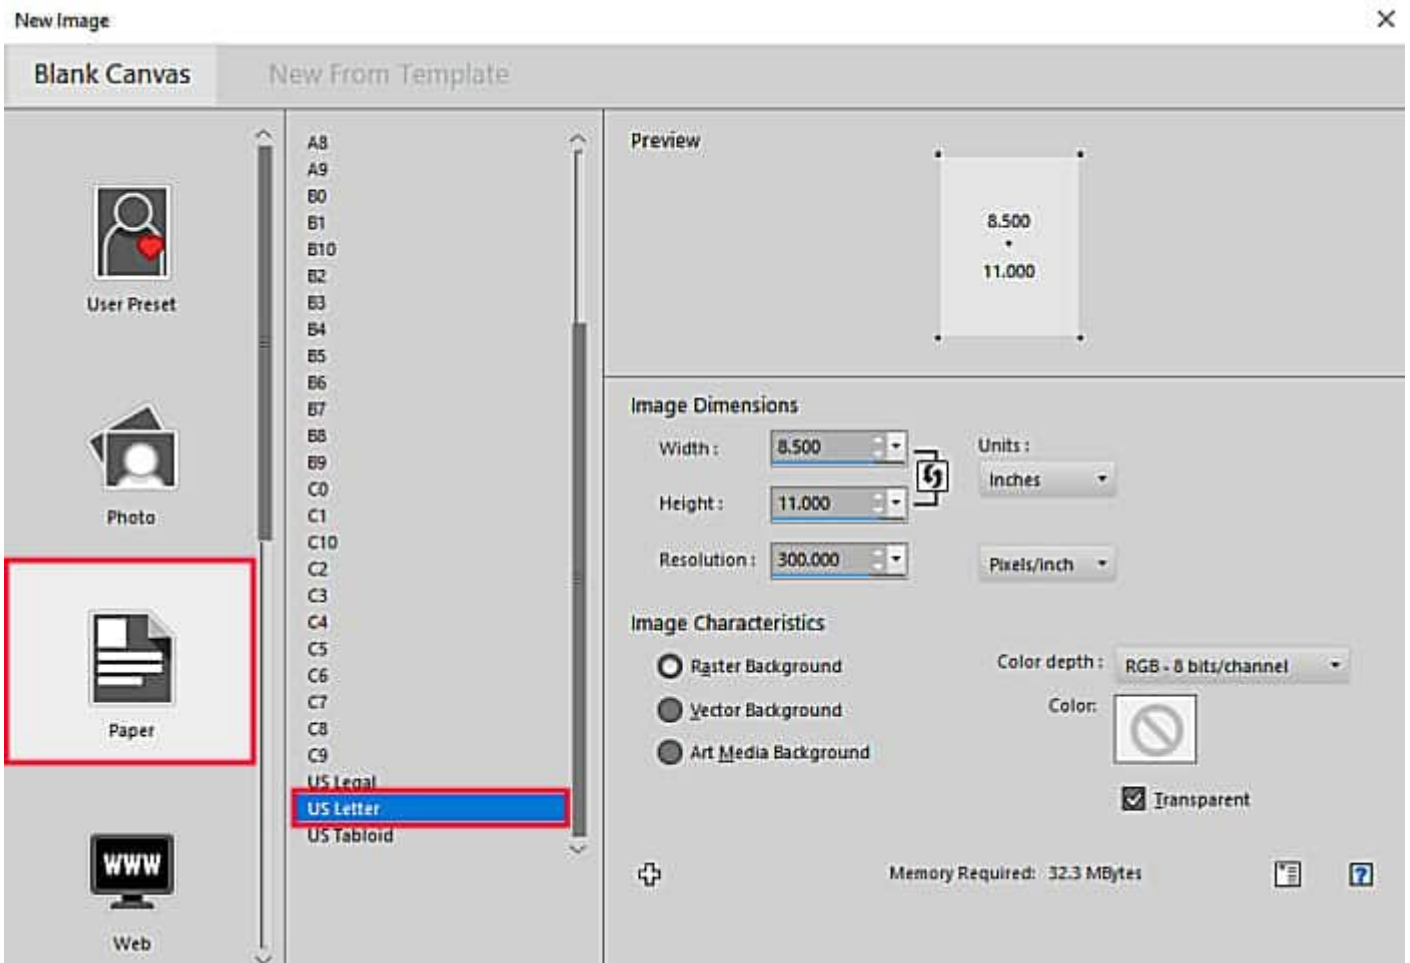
New Image

Blank Canvas

New From Template

User Preset

Photo

Paper

WWW

Web

A8
A9
B0
B1
B10
B2
B3
B4
B5
B6
B7
B8
B9
C0
C1
C10
C2
C3
C4
C5
C6
C7
C8
C9
US Legal
US Letter
US Tabloid

Preview

8.500
•
11.000

Image Dimensions

Width : 8.500

Height : 11.000

Resolution : 300.000

Units :

Inches

Pixels/inch

Image Characteristics

Raster Background

Vector Background

Art Media Background

Color depth : RGB - 8 bits/channel

Color:

Transparent

Memory Required: 32.3 MBytes

?